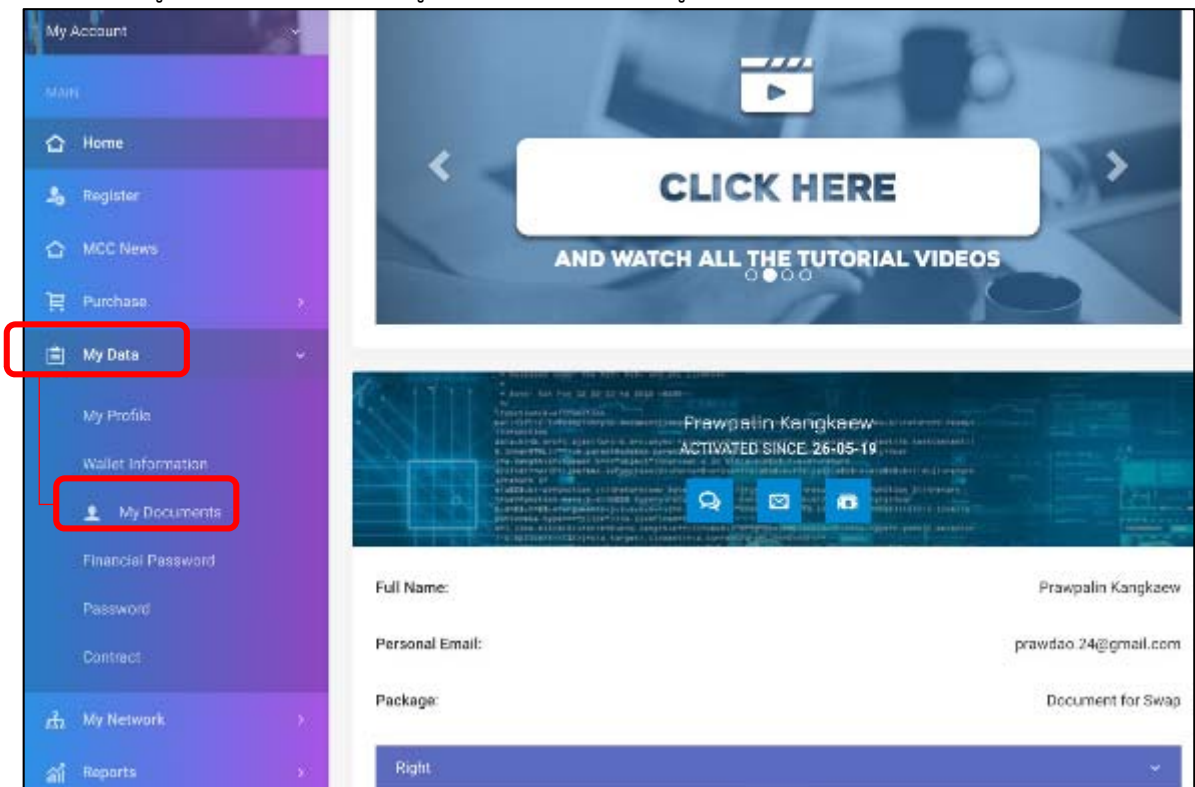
My Account

MAIN

Home

Register

MCC News

Purchase

My Data

My Profile

Wallet Information

My Documents

Financial Password

Password

Contract

My Network

Reports

CLICK HERE

AND WATCH ALL THE TUTORIAL VIDEOS

Prawpalin Kangkaew

ACTIVATED SINCE 26-05-19

Full Name: Prawpalin Kangkaew

Personal Email: prawdao.24@gmail.com

Package: Document for Swap

Right